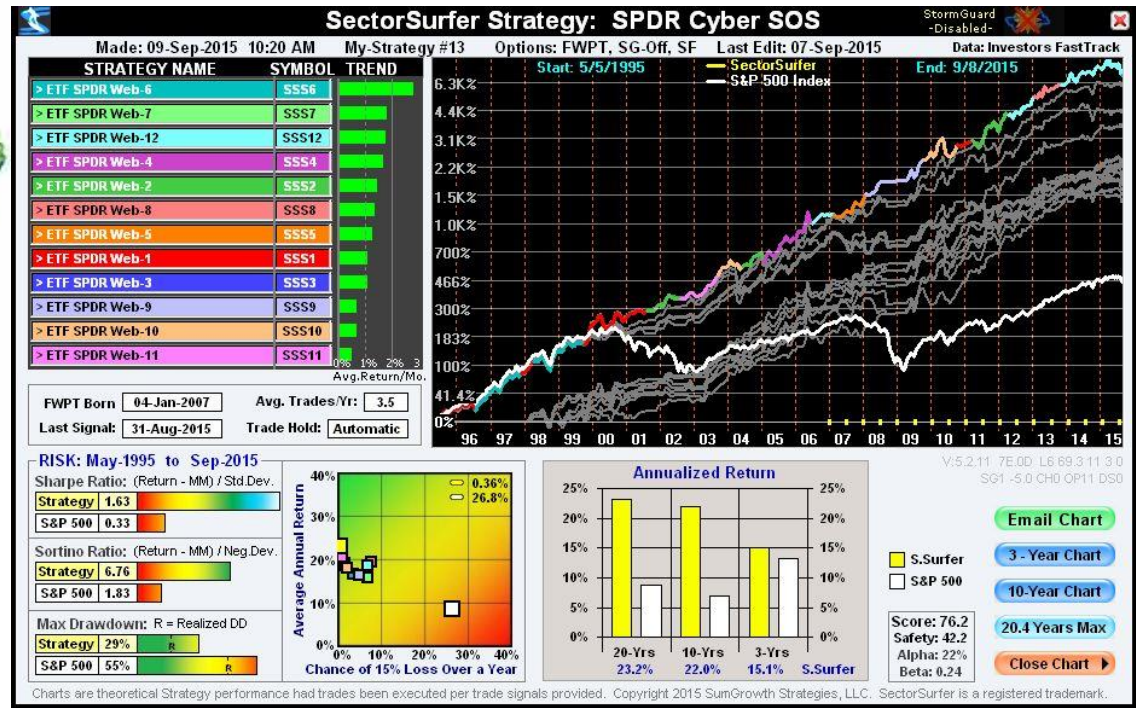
SectorSurfer Strategy: SPDR Cyber SOS

StormGuard -Disabled-

Made: 09-Sep-2015 10:20 AM My-Strategy #13 Options: FWPT, SG-Off, SF Last Edit: 07-Sep-2015 Data: Investors FastTrack

| STRATEGY NAME | SYMBOL | TREND |
|---|---|---|
| > ETF SPDR Web-6 | SSS6 | |
| > ETF SPDR Web-7 | SSS7 | |
| > ETF SPDR Web-12 | SSS12 | |
| > ETF SPDR Web-4 | SSS4 | |
| > ETF SPDR Web-2 | SSS2 | |
| > ETF SPDR Web-8 | SSS8 | |
| > ETF SPDR Web-5 | SSS5 | |
| > ETF SPDR Web-1 | SSS1 | |
| > ETF SPDR Web-3 | SSS3 | |
| > ETF SPDR Web-9 | SSS9 | |
| > ETF SPDR Web-10 | SSS10 | |
| > ETF SPDR Web-11 | SSS11 | |

0% 1% 2% 3
Avg.Return/Mo.

Start: 5/5/1995 SectorSurfer S&P 500 Index End: 9/8/2015

6.3K% 4.4K% 3.1K% 2.2K% 1.5K% 1.0K% 700% 466% 300% 183% 100% 41.4% 0%

96 97 98 99 00 01 02 03 04 05 06 07 08 09 10 11 12 13 14 15

FWPT Born 04-Jan-2007 Avg. Trades/Yr: 3.5
Last Signal: 31-Aug-2015 Trade Hold: Automatic

RISK: May-1995 to Sep-2015
Sharpe Ratio: (Return - MM) / Std.Dev.
Strategy 1.63
S&P 500 0.33
Sortino Ratio: (Return - MM) / Neg.Dev.
Strategy 6.76
S&P 500 1.83
Max Drawdown: R = Realized DD
Strategy 29% R
S&P 500 55% R

Average Annual Return
40% 30% 20% 10% 0%
0.36%
26.8%
0% 10% 20% 30% 40%
Chance of 15% Loss Over a Year

Annualized Return
25% 20% 15% 10% 5% 0%
20-Yrs 10-Yrs 3-Yrs
23.2% 22.0% 15.1% S.Surfer

S.Surfer
S&P 500

V:5.2.11 7E.0D L6 69.3 11 3.0
SG1 -5.0 CH0 OP11 DS0

Email Chart
3 - Year Chart
10-Year Chart
20.4 Years Max
Close Chart

Score: 76.2
Safety: 42.2
Alpha: 22%
Beta: 0.24

Charts are theoretical Strategy performance had trades been executed per trade signals provided. Copyright 2015 SumGrowth Strategies, LLC. SectorSurfer is a registered trademark.